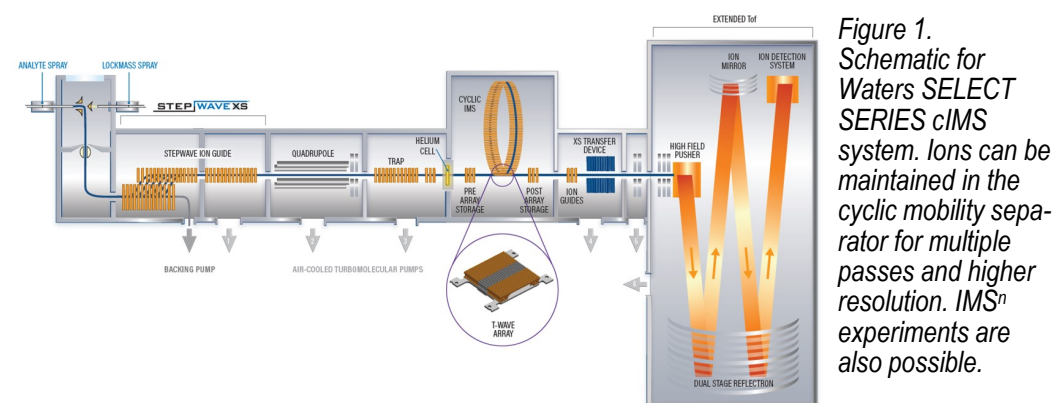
ANALYTE SPRAY
LOCKMASS SPRAY
STEPWAVE XS
STEPWAVE ION GUIDE
QUADRUPOLE
TRAP
HELIUM CELL
CYCLIC IMS
PRE ARRAY STORAGE
POST ARRAY STORAGE
XS TRANSFER DEVICE
ION GUIDES
EXTENDED Tof
ION MIRROR
ION DETECTION SYSTEM
HIGH FIELD PUSHER
BACKING PUMP
AIR-COOLED TURBOMOLECULAR PUMPS
T-WAVE ARRAY
DUAL STAGE REFLECTRON

Figure 1. Schematic for Waters SELECT SERIES cIMS system. Ions can be maintained in the cyclic mobility separator for multiple passes and higher resolution. IMS$^n$ experiments are also possible.